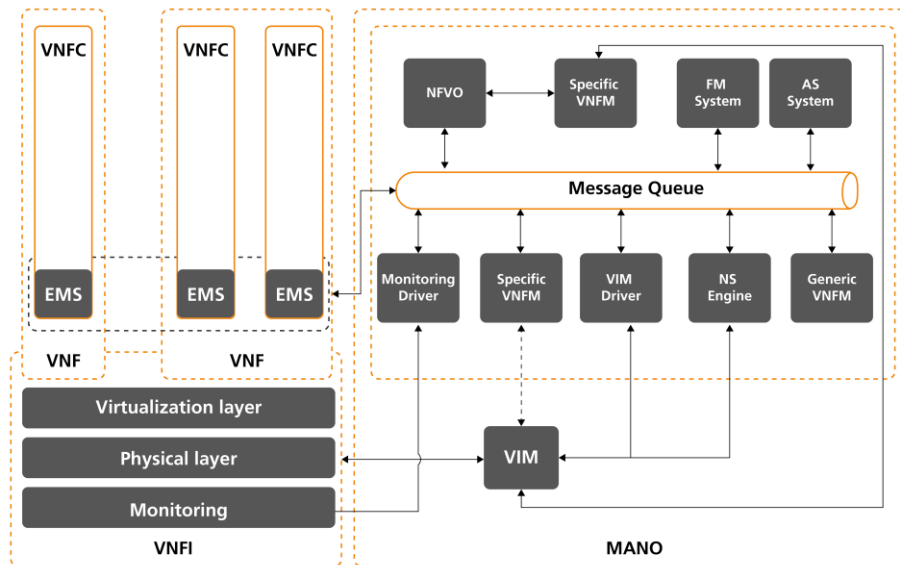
VNFC

VNFC

VNFC

NFVO

Specific VNFM

FM System

AS System

Message Queue

EMS

EMS

EMS

Monitoring Driver

Specific VNFM

VIM Driver

NS Engine

Generic VNFM

VNF

VNF

Virtualization layer

Physical layer

VIM

Monitoring

VNFI

MANO